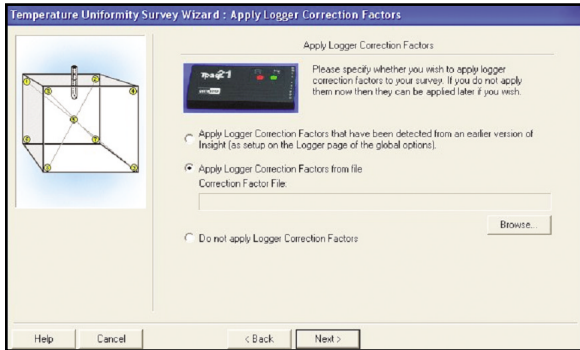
Temperature Uniformity Survey Wizard : Apply Logger Correction Factors

Apply Logger Correction Factors

Please specify whether you wish to apply logger correction factors to your survey. If you do not apply them now then they can be applied later if you wish.

Apply Logger Correction Factors that have been detected from an earlier version of Insight (as setup on the Logger page of the global options).

Apply Logger Correction Factors from file

Correction Factor File:

Browse...

Do not apply Logger Correction Factors

Help

Cancel

< Back

Next >